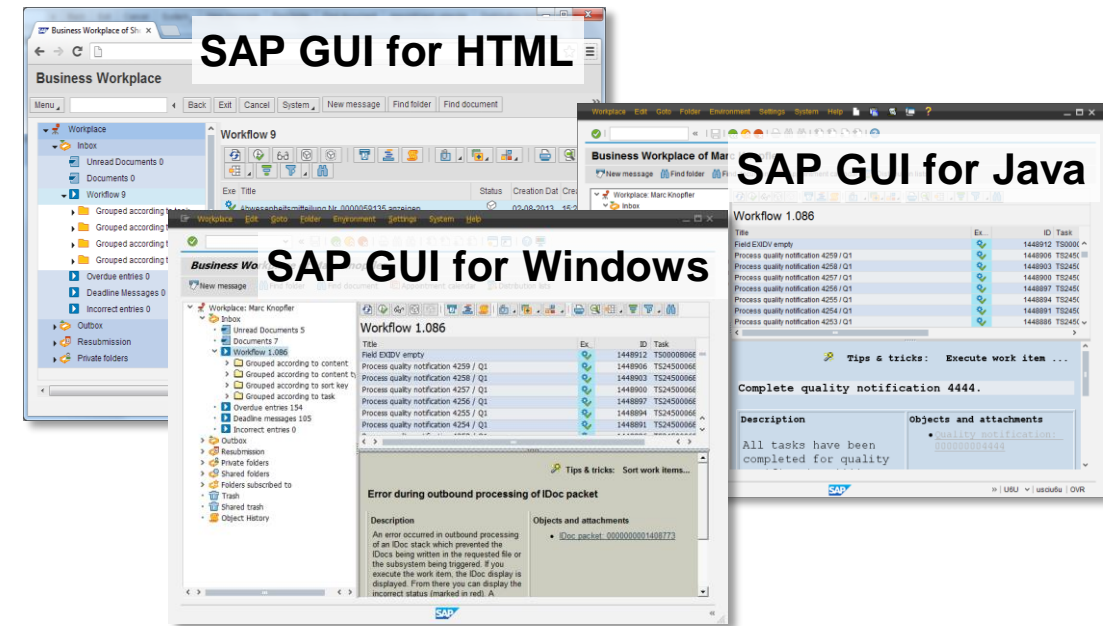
SAP GUI for HTML

Business Workplace of Sh ×

Business Workplace

Menu Back Exit Cancel System New message Find folder Find document

Workplace
Inbox
Unread Documents 0
Documents 0
Workflow 9
Grouped according to task
Grouped according t
Grouped according t
Grouped according t
Overdue entries 0
Deadline Messages 0
Incorrect entries 0
Outbox
Resubmission
Private folders

Workflow 9

Exe. Title Status Creation Dat Crea
Abwesenheitsmitteilung Nr. 0000058135 anzeigen 02.08.2013

SAP GUI for Java

Workplace Edit Goto Folder Environment Settings System Help

Business Workplace of Ma

New message Find folder

Workplace: Marc Knopfler
Inbox

Workflow 1.086

| Title | Ex. | ID | Task |
|---|---|---|---|
| Field EXIDV empty | | 1448912 | TS000C |
| Process quality notification 4259 / Q1 | | 1448906 | TS245C |
| Process quality notification 4258 / Q1 | | 1448903 | TS245C |
| Process quality notification 4257 / Q1 | | 1448900 | TS245C |
| Process quality notification 4256 / Q1 | | 1448897 | TS245C |
| Process quality notification 4255 / Q1 | | 1448894 | TS245C |
| Process quality notification 4254 / Q1 | | 1448891 | TS245C |
| Process quality notification 4253 / Q1 | | 1448886 | TS245C |

Tips & tricks: Execute work item ...

Complete quality notification 4444.

Description
All tasks have been completed for quality

Objects and attachments
Quality notification: 000000004444

U6U usciu6u OVR

SAP GUI for Windows

Workplace Edit Goto Folder Environment Settings System Help

Business Wo

New message Find folder Find document Appointment calendar Distribution lists

Workplace: Marc Knopfler
Inbox
Unread Documents 5
Documents 7
Workflow 1.086
Grouped according to content
Grouped according to content ty
Grouped according to sort key
Grouped according to task
Overdue entries 154
Deadline messages 105
Incorrect entries 0
Outbox
Resubmission
Private folders
Shared folders
Folders subscribed to
Trash
Shared trash
Object History

Workflow 1.086

| Title | Ex. | ID | Task |
|---|---|---|---|
| Field EXIDV empty | | 1448912 | TS00008 |
| Process quality notification 4259 / Q1 | | 1448906 | TS245000 |
| Process quality notification 4258 / Q1 | | 1448903 | TS245000 |
| Process quality notification 4257 / Q1 | | 1448900 | TS245000 |
| Process quality notification 4256 / Q1 | | 1448897 | TS245000 |
| Process quality notification 4255 / Q1 | | 1448894 | TS245000 |
| Process quality notification 4254 / Q1 | | 1448891 | TS245000 |

Tips & tricks: Sort work items...

Error during outbound processing of IDoc packet

Description
An error occurred in outbound processing of an IDoc stack which prevented the IDocs being written in the requested file or the subsystem being triggered. If you execute the work item, the IDoc display is displayed. From there you can display the incorrect status (marked in red). A

Objects and attachments
IDoc packet: 0000000001408773

SAP